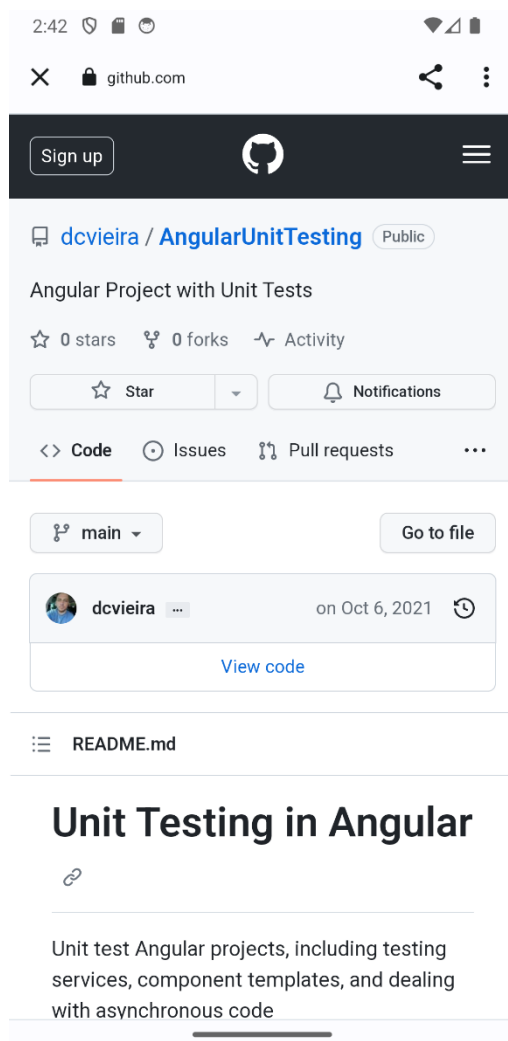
2:42

github.com

Sign up

dcvieira / AngularUnitTesting Public

Angular Project with Unit Tests

0 stars 0 forks Activity

Star

Notifications

Code Issues Pull requests ···

main

Go to file

dcvieira ··· on Oct 6, 2021

View code

README.md

Unit Testing in Angular

Unit test Angular projects, including testing services, component templates, and dealing with asynchronous code